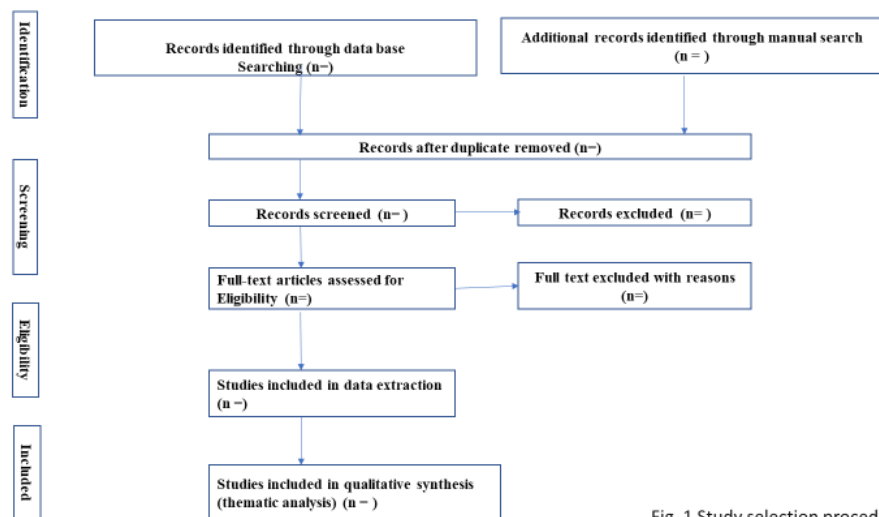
Identification

Records identified through data base Searching (n=)

Additional records identified through manual search (n = )

Records after duplicate removed (n=)

Screening

Records screened (n= )

Records excluded (n= )

Full-text articles assessed for Eligibility (n=)

Full text excluded with reasons (n=)

Eligibility

Studies included in data extraction (n =)

Included

Studies included in qualitative synthesis (thematic analysis) (n = )

Fig. 1 Study selection proced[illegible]